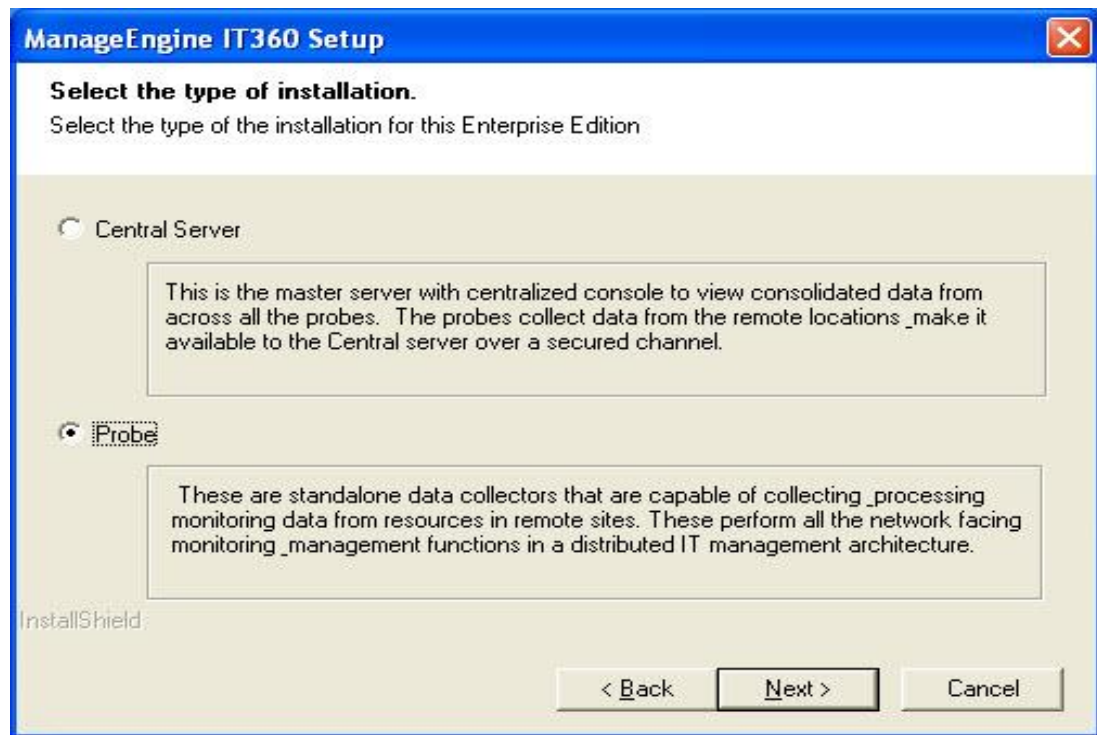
ManageEngine IT360 Setup

Select the type of installation.

Select the type of the installation for this Enterprise Edition

Central Server

This is the master server with centralized console to view consolidated data from across all the probes. The probes collect data from the remote locations _make it available to the Central server over a secured channel.

Probe

These are standalone data collectors that are capable of collecting _processing monitoring data from resources in remote sites. These perform all the network facing monitoring _management functions in a distributed IT management architecture.

InstallShield

< Back | Next > | Cancel